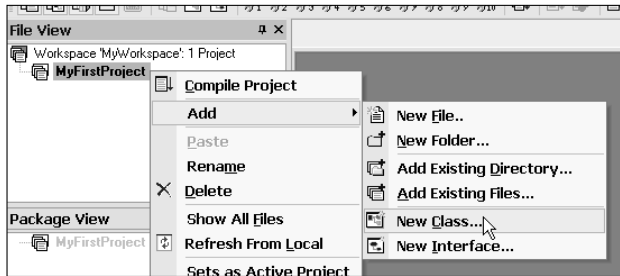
File View
Workspace 'MyWorkspace': 1 Project
MyFirstProject
Compile Project
Add
Paste
Rename
Delete
Show All Files
Refresh From Local
Sets as Active Project
New File..
New Folder...
Add Existing Directory...
Add Existing Files...
New Class...
New Interface...
Package View
MyFirstProject